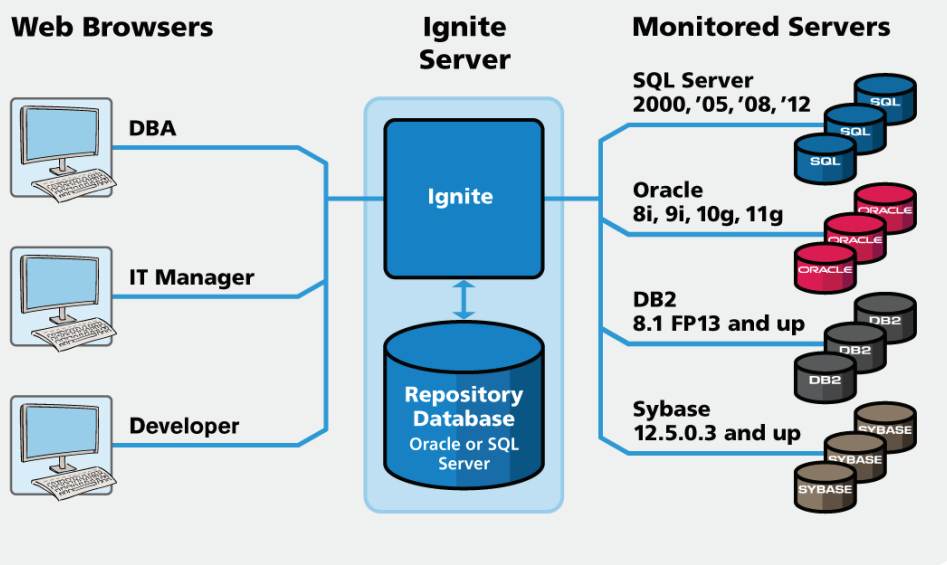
Web Browsers

DBA

IT Manager

Developer

Ignite Server

Ignite

Repository Database
Oracle or SQL Server

Monitored Servers

SQL Server 2000, '05, '08, '12

SQL
SQL
SQL

Oracle 8i, 9i, 10g, 11g

ORACLE
ORACLE
ORACLE

DB2 8.1 FP13 and up

DB2
DB2
DB2

Sybase 12.5.0.3 and up

SYBASE
SYBASE
SYBASE